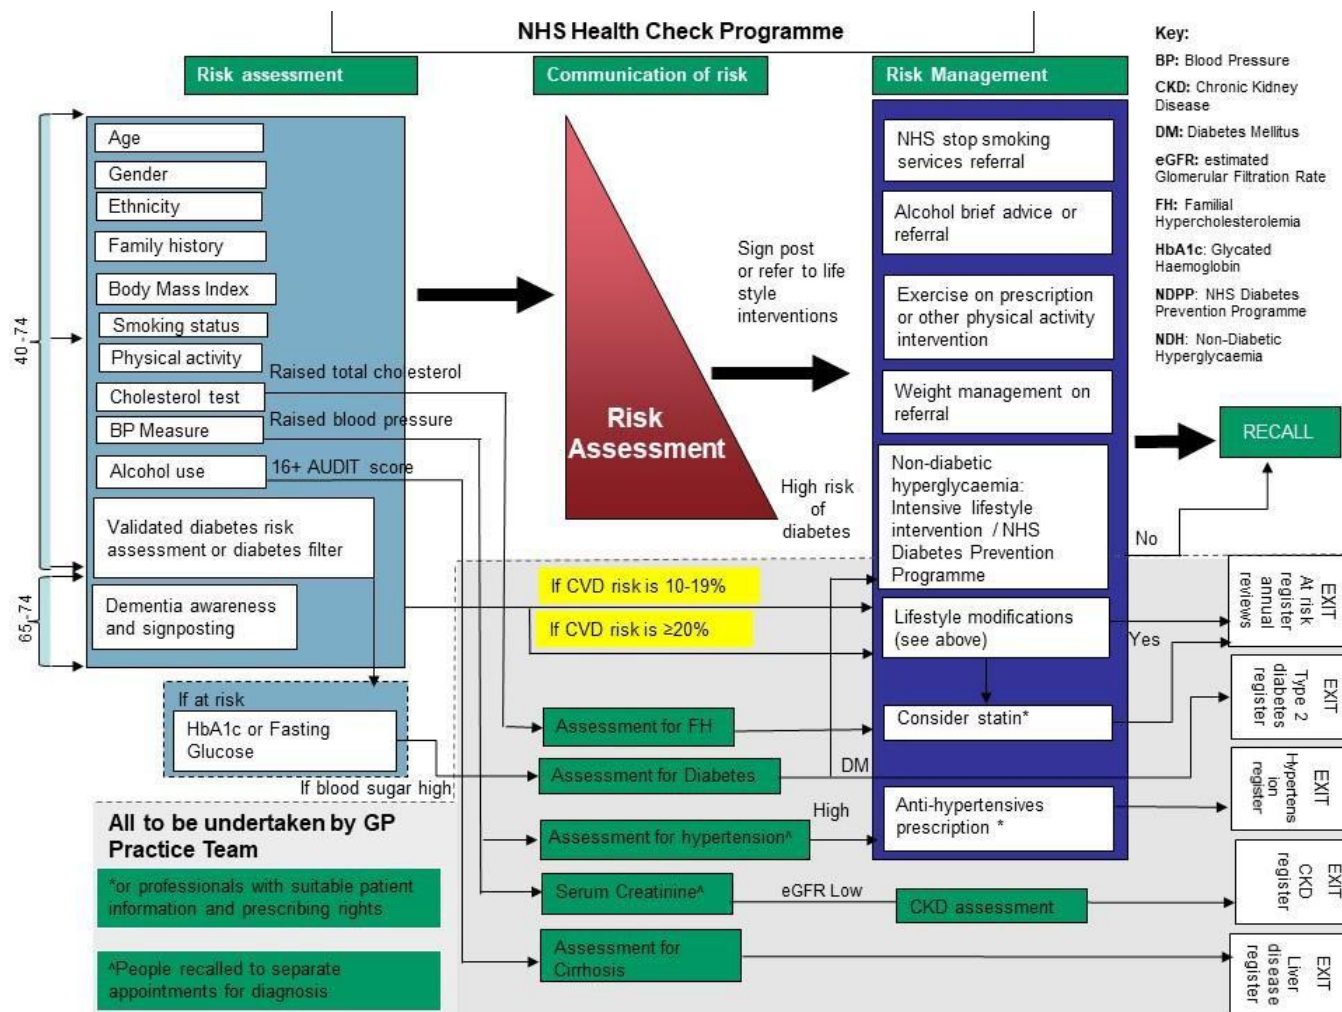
NHS Health Check Programme

Risk assessment

Communication of risk

Risk Management

Key:
BP: Blood Pressure
CKD: Chronic Kidney Disease
DM: Diabetes Mellitus
eGFR: estimated Glomerular Filtration Rate
FH: Familial Hypercholesterolemia
HbA1c: Glycated Haemoglobin
NDPP: NHS Diabetes Prevention Programme
NDH: Non-Diabetic Hyperglycaemia

40-74

65-74

Age
Gender
Ethnicity
Family history
Body Mass Index
Smoking status
Physical activity
Cholesterol test
BP Measure
Alcohol use
Validated diabetes risk assessment or diabetes filter
Dementia awareness and signposting

Raised total cholesterol
Raised blood pressure
16+ AUDIT score

Risk Assessment

Sign post or refer to life style interventions

High risk of diabetes

NHS stop smoking services referral
Alcohol brief advice or referral
Exercise on prescription or other physical activity intervention
Weight management on referral
Non-diabetic hyperglycaemia: Intensive lifestyle intervention / NHS Diabetes Prevention Programme
Lifestyle modifications (see above)
Consider statin*
Anti-hypertensives prescription *

RECALL

No
Yes

If CVD risk is 10-19%
If CVD risk is ≥20%

If at risk
HbA1c or Fasting Glucose
If blood sugar high

Assessment for FH
Assessment for Diabetes
DM
High
Assessment for hypertension^
Serum Creatinine^
eGFR Low
CKD assessment
Assessment for Cirrhosis

EXIT At risk register annual reviews
EXIT Type 2 diabetes register
EXIT Hypertension register
EXIT CKD register
EXIT Liver disease register

All to be undertaken by GP Practice Team

*or professionals with suitable patient information and prescribing rights

^People recalled to separate appointments for diagnosis